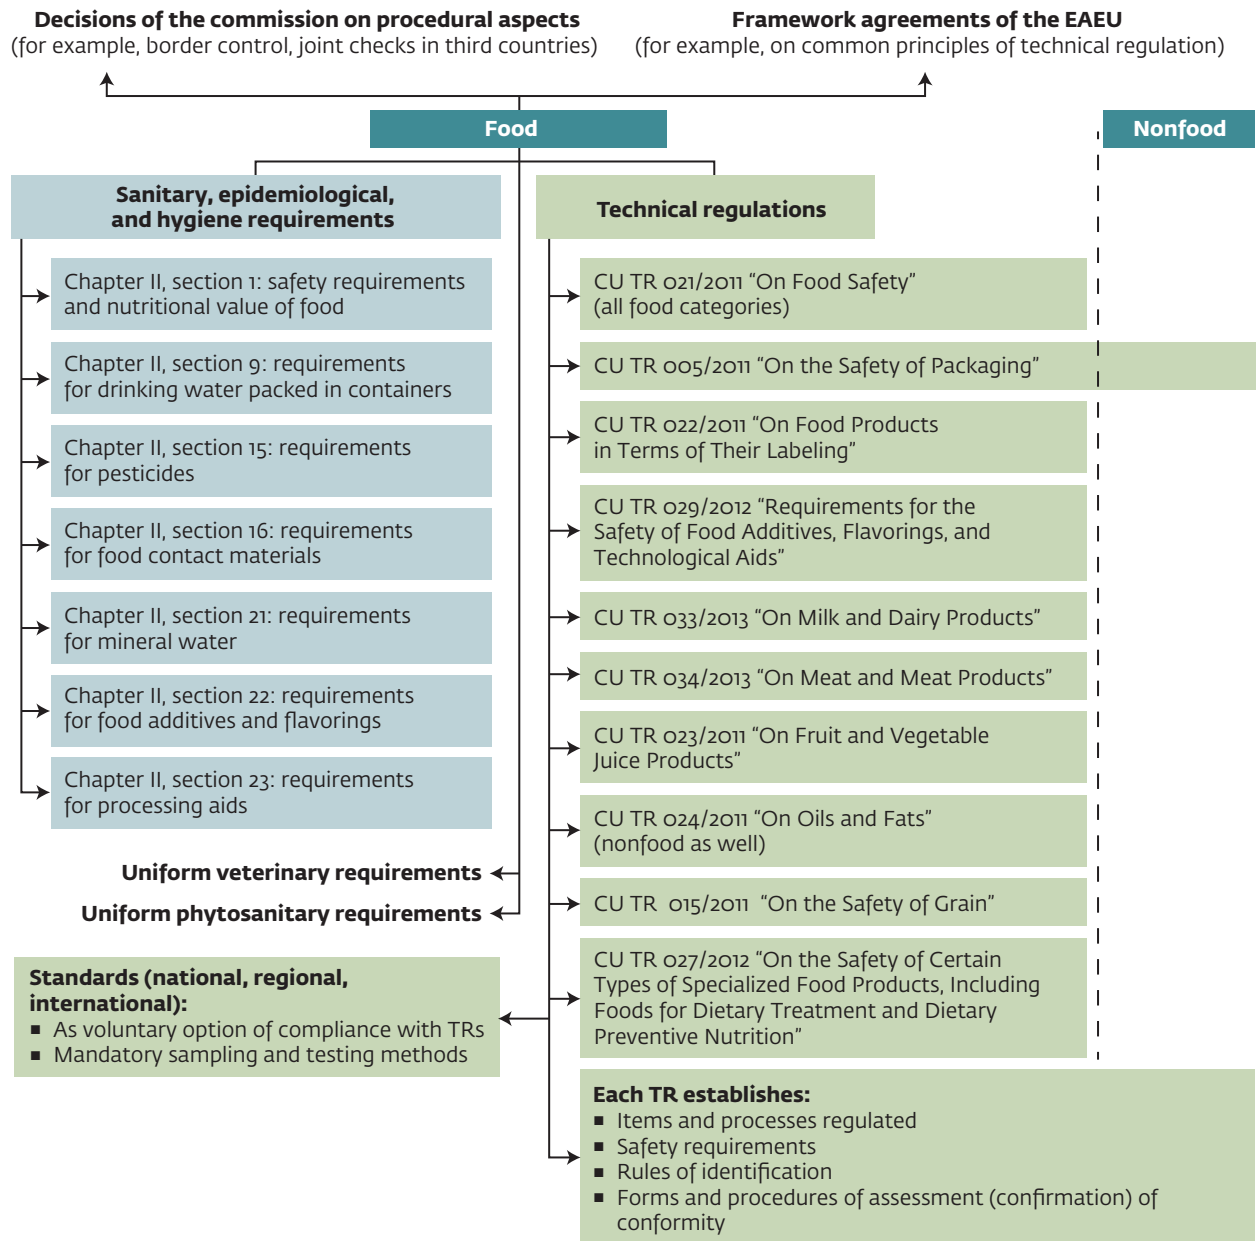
**Decisions of the commission on procedural aspects**
(for example, border control, joint checks in third countries)

**Framework agreements of the EAEU**
(for example, on common principles of technical regulation)

**Food**

**Nonfood**

**Sanitary, epidemiological, and hygiene requirements**

Chapter II, section 1: safety requirements and nutritional value of food

Chapter II, section 9: requirements for drinking water packed in containers

Chapter II, section 15: requirements for pesticides

Chapter II, section 16: requirements for food contact materials

Chapter II, section 21: requirements for mineral water

Chapter II, section 22: requirements for food additives and flavorings

Chapter II, section 23: requirements for processing aids

**Uniform veterinary requirements**

**Uniform phytosanitary requirements**

**Standards (national, regional, international):**
■ As voluntary option of compliance with TRs
■ Mandatory sampling and testing methods

**Technical regulations**

CU TR 021/2011 “On Food Safety” (all food categories)

CU TR 005/2011 “On the Safety of Packaging”

CU TR 022/2011 “On Food Products in Terms of Their Labeling”

CU TR 029/2012 “Requirements for the Safety of Food Additives, Flavorings, and Technological Aids”

CU TR 033/2013 “On Milk and Dairy Products”

CU TR 034/2013 “On Meat and Meat Products”

CU TR 023/2011 “On Fruit and Vegetable Juice Products”

CU TR 024/2011 “On Oils and Fats” (nonfood as well)

CU TR 015/2011 “On the Safety of Grain”

CU TR 027/2012 “On the Safety of Certain Types of Specialized Food Products, Including Foods for Dietary Treatment and Dietary Preventive Nutrition”

**Each TR establishes:**
■ Items and processes regulated
■ Safety requirements
■ Rules of identification
■ Forms and procedures of assessment (confirmation) of conformity